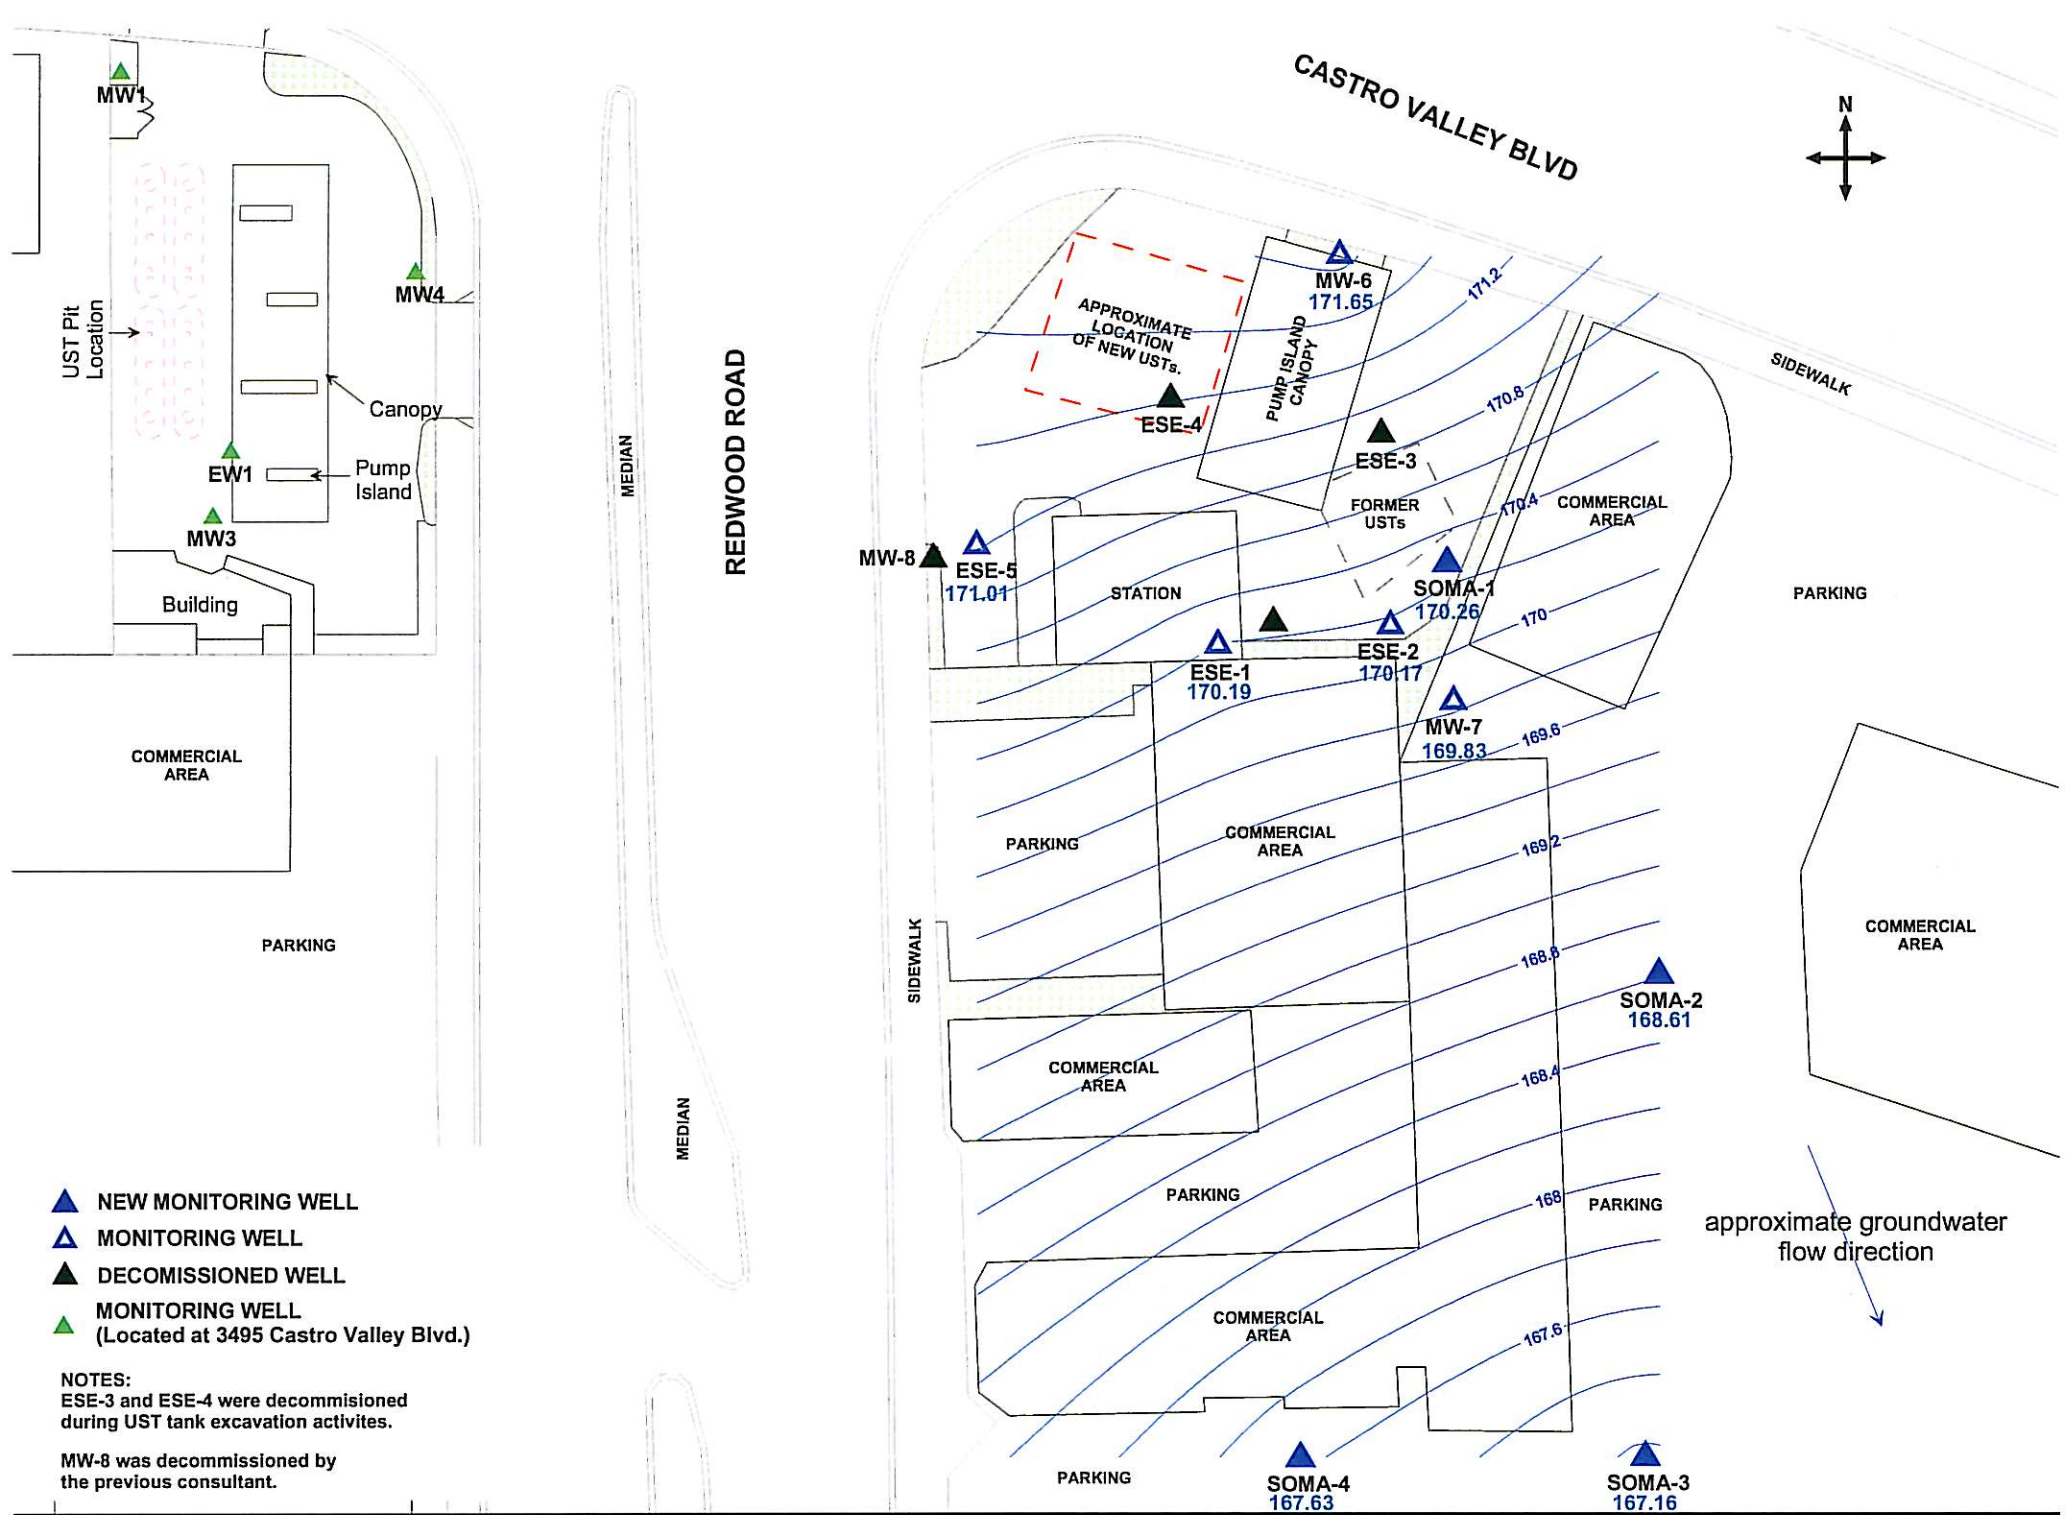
MW1

UST Pit Location

MW4

Canopy

EW1

Pump Island

MW3

Building

COMMERCIAL AREA

PARKING

MEDIAN

REDWOOD ROAD

MEDIAN

CASTRO VALLEY BLVD

N

APPROXIMATE LOCATION OF NEW USTs.

MW-6
171.65

171.2

PUMP ISLAND CANOPY

SIDEWALK

ESE-4

170.8

ESE-3

FORMER USTs

170.4

COMMERCIAL AREA

MW-8

ESE-5
171.01

STATION

SOMA-1
170.26

PARKING

170

ESE-1
170.19

ESE-2
170.17

MW-7
169.83

169.6

PARKING

COMMERCIAL AREA

169.2

SIDEWALK

168.8

COMMERCIAL AREA

SOMA-2
168.61

COMMERCIAL AREA

168.4

PARKING

168

PARKING

approximate groundwater flow direction

COMMERCIAL AREA

167.6

PARKING

SOMA-4
167.63

SOMA-3
167.16

NEW MONITORING WELL
MONITORING WELL
DECOMISSIONED WELL
MONITORING WELL (Located at 3495 Castro Valley Blvd.)

NOTES:
ESE-3 and ESE-4 were decommisioned during UST tank excavation activites.

MW-8 was decommissioned by the previous consultant.